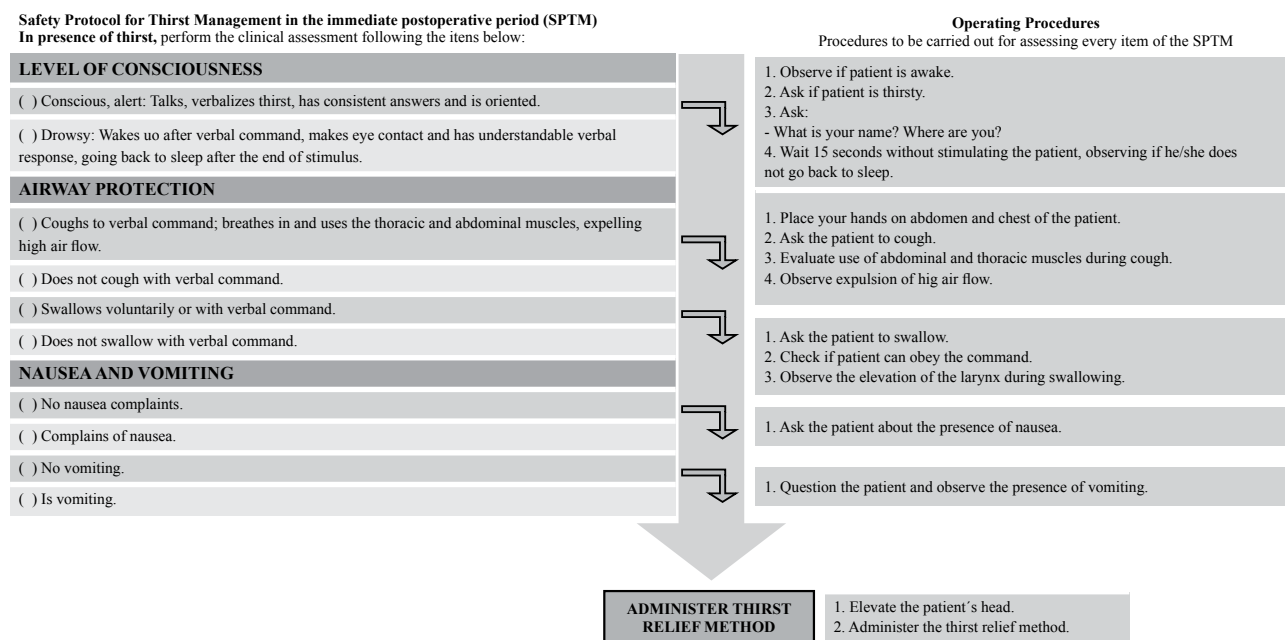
**Safety Protocol for Thirst Management in the immediate postoperative period (SPTM)**
**In presence of thirst,** perform the clinical assessment following the itens below:

**LEVEL OF CONSCIOUSNESS**

( ) Conscious, alert: Talks, verbalizes thirst, has consistent answers and is oriented.

( ) Drowsy: Wakes uo after verbal command, makes eye contact and has understandable verbal response, going back to sleep after the end of stimulus.

**AIRWAY PROTECTION**

( ) Coughs to verbal command; breathes in and uses the thoracic and abdominal muscles, expelling high air flow.

( ) Does not cough with verbal command.

( ) Swallows voluntarily or with verbal command.

( ) Does not swallow with verbal command.

**NAUSEA AND VOMITING**

( ) No nausea complaints.

( ) Complains of nausea.

( ) No vomiting.

( ) Is vomiting.

**Operating Procedures**
Procedures to be carried out for assessing every item of the SPTM

1. Observe if patient is awake.
2. Ask if patient is thirsty.
3. Ask:
- What is your name? Where are you?
4. Wait 15 seconds without stimulating the patient, observing if he/she does not go back to sleep.

1. Place your hands on abdomen and chest of the patient.
2. Ask the patient to cough.
3. Evaluate use of abdominal and thoracic muscles during cough.
4. Observe expulsion of hig air flow.

1. Ask the patient to swallow.
2. Check if patient can obey the command.
3. Observe the elevation of the larynx during swallowing.

1. Ask the patient about the presence of nausea.

1. Question the patient and observe the presence of vomiting.

**ADMINISTER THIRST RELIEF METHOD**

1. Elevate the patient´s head.
2. Administer the thirst relief method.